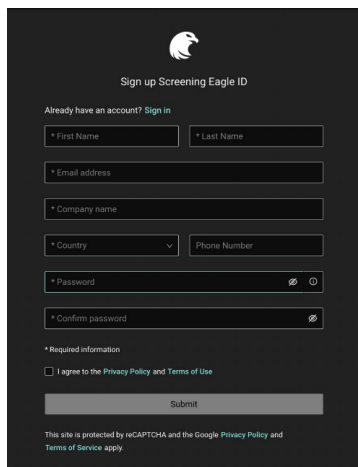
Sign up Screening Eagle ID

Already have an account? Sign in

* First Name

* Last Name

* Email address

* Company name

* Country

Phone Number

* Password

* Confirm password

* Required information

I agree to the Privacy Policy and Terms of Use

Submit

This site is protected by reCAPTCHA and the Google Privacy Policy and Terms of Service apply.